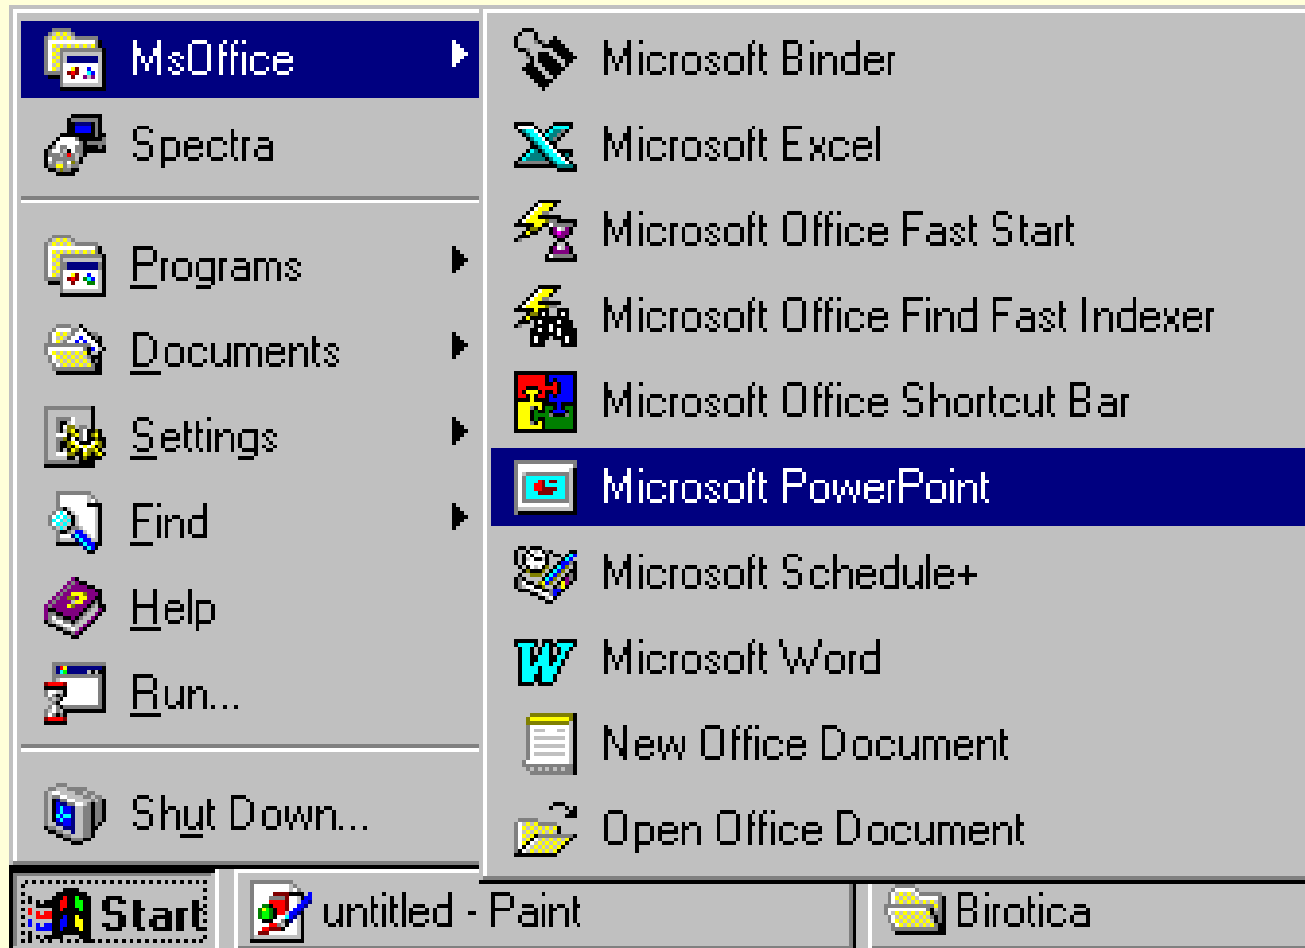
MsOffice
Spectra
Programs
Documents
Settings
Find
Help
Run...
Shut Down...

Microsoft Binder
Microsoft Excel
Microsoft Office Fast Start
Microsoft Office Find Fast Indexer
Microsoft Office Shortcut Bar
Microsoft PowerPoint
Microsoft Schedule+
Microsoft Word
New Office Document
Open Office Document

Start
untitled - Paint
Birotica